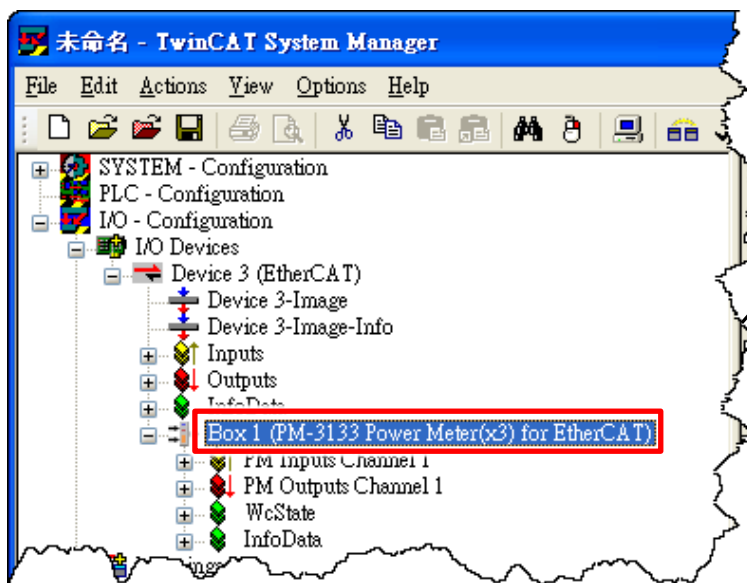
未命名 - TwinCAT System Manager

File Edit Actions View Options Help

SYSTEM - Configuration
PLC - Configuration
I/O - Configuration
I/O Devices
Device 3 (EtherCAT)
Device 3-Image
Device 3-Image-Info
Inputs
Outputs
InfoData
Box 1 (PM-3133 Power Meter(x3) for EtherCAT)
PM Inputs Channel 1
PM Outputs Channel 1
WcState
InfoData
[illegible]